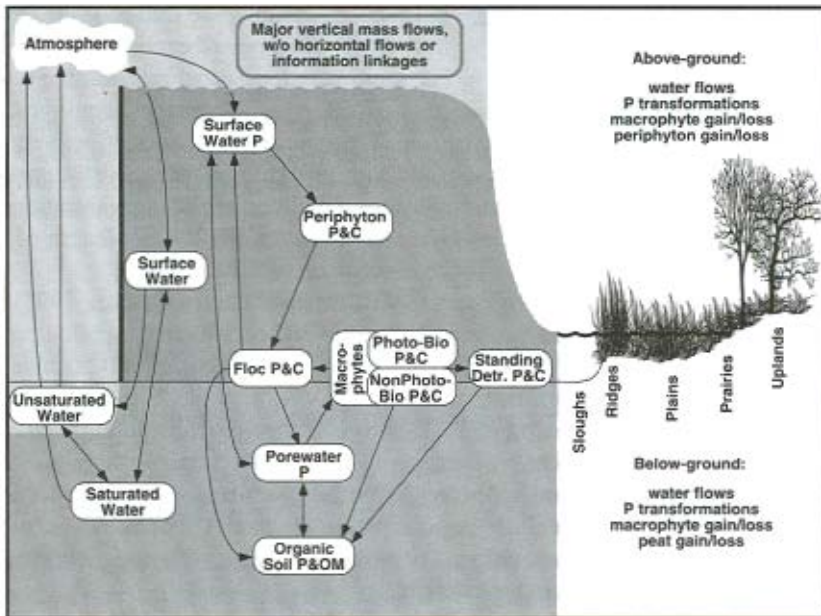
Major vertical mass flows, w/o horizontal flows or information linkages

Atmosphere

Surface Water P

Periphyton P&C

Surface Water

Floc P&C

Macrophytes

Photo-Bio P&C

NonPhoto-Bio P&C

Standing Detr. P&C

Unsaturated Water

Porewater P

Saturated Water

Organic Soil P&OM

Above-ground:

water flows
P transformations
macrophyte gain/loss
periphyton gain/loss

Sloughs

Ridges

Plains

Prairies

Uplands

Below-ground:

water flows
P transformations
macrophyte gain/loss
peat gain/loss